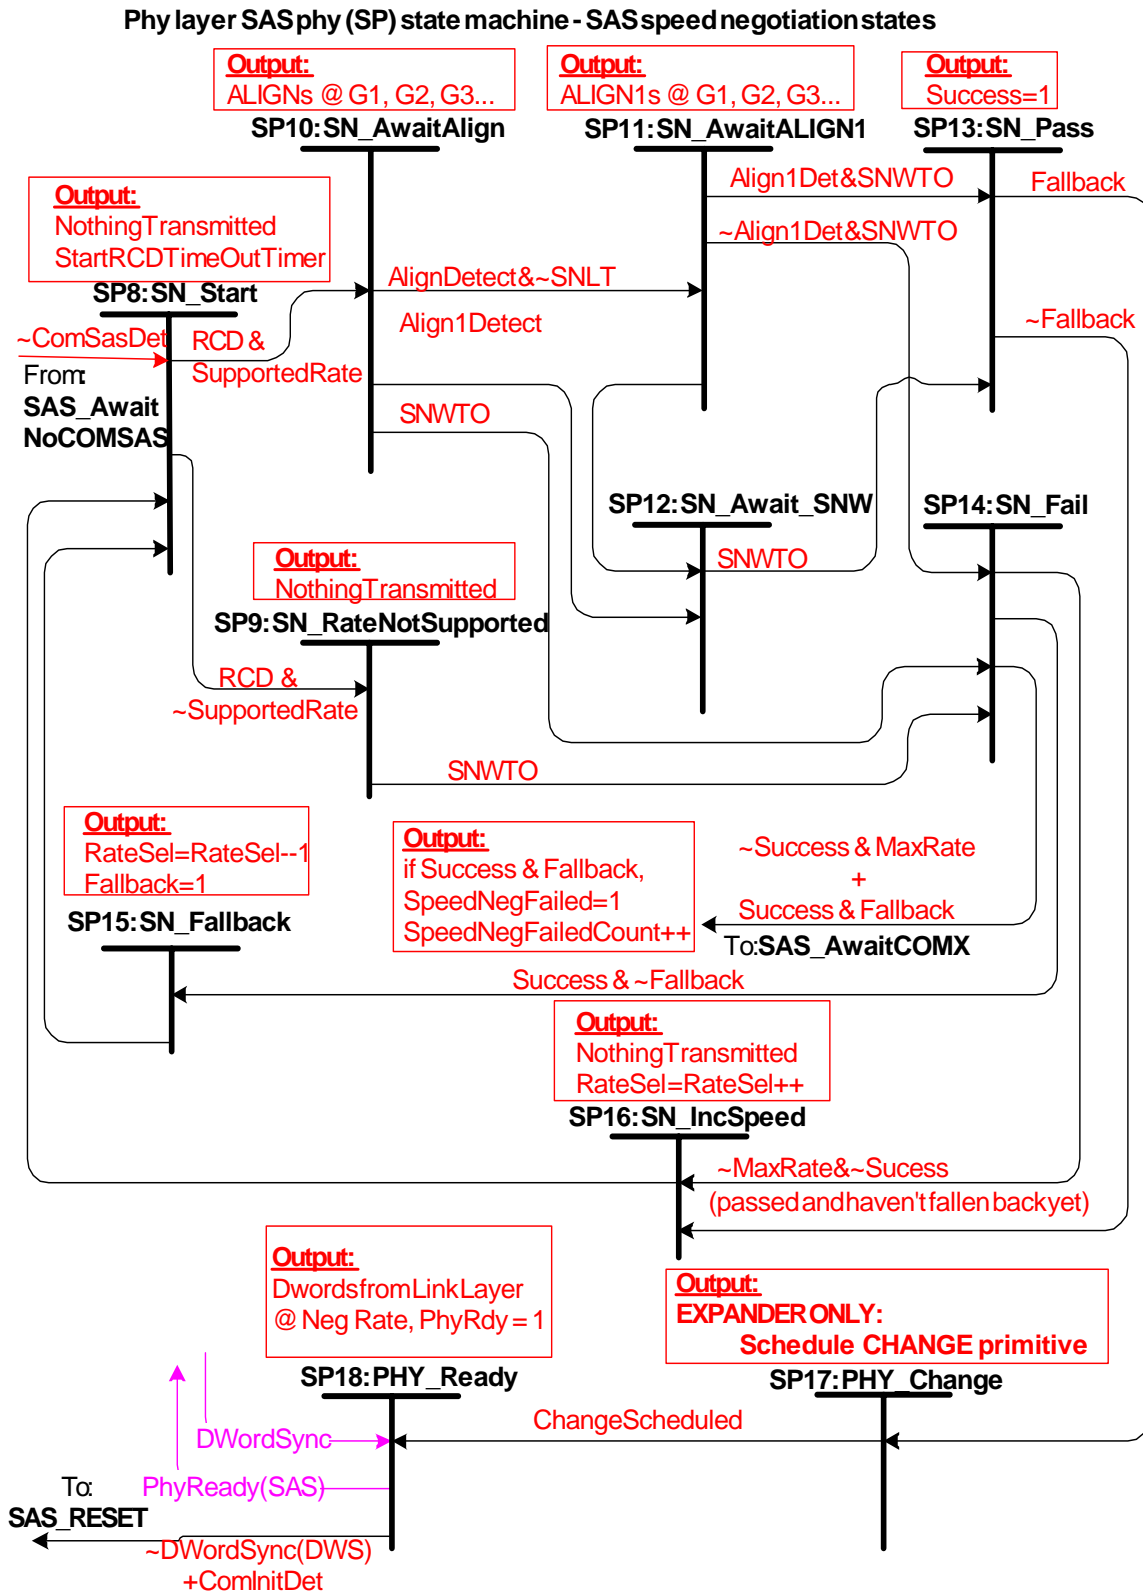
Phy layer SASphy (SP) state machine - SAS speed negotiation states

Output:
ALIGNs @ G1, G2, G3...
SP10:SN_AwaitAlign

Output:
ALIGN1s @ G1, G2, G3...
SP11:SN_AwaitALIGN1

Output:
Success=1
SP13:SN_Pass

Output:
NothingTransmitted
StartRCDTimeOutTimer
SP8:SN_Start

Align1Det&SNWTO
Fallback
~Align1Det&SNWTO
AlignDetect&~SNLT
Align1Detect
~Fallback
~ComSasDet
RCD &
SupportedRate
From:
SAS_Await
NoCOMSAS
SNWTO

SP12:SN_Await_SNW
SP14:SN_Fail
SNWTO

Output:
NothingTransmitted
SP9:SN_RateNotSupported

RCD &
~SupportedRate
SNWTO

Output:
RateSel=RateSel--1
Fallback=1
SP15:SN_Fallback

Output:
if Success & Fallback,
SpeedNegFailed=1
SpeedNegFailedCount++

~Success & MaxRate
+
Success & Fallback
To:SAS_AwaitCOMX

Success & ~Fallback

Output:
NothingTransmitted
RateSel=RateSel++
SP16:SN_IncSpeed

~MaxRate&~Sucess
(passed and haven't fallen back yet)

Output:
DwordsfromLinkLayer
@ Neg Rate, PhyRdy = 1
SP18:PHY_Ready

Output:
EXPANDER ONLY:
Schedule CHANGE primitive
SP17:PHY_Change

ChangeScheduled
DWordSync
To:
SAS_RESET
PhyReady(SAS)
~DWordSync(DWS)
+ComInitDet